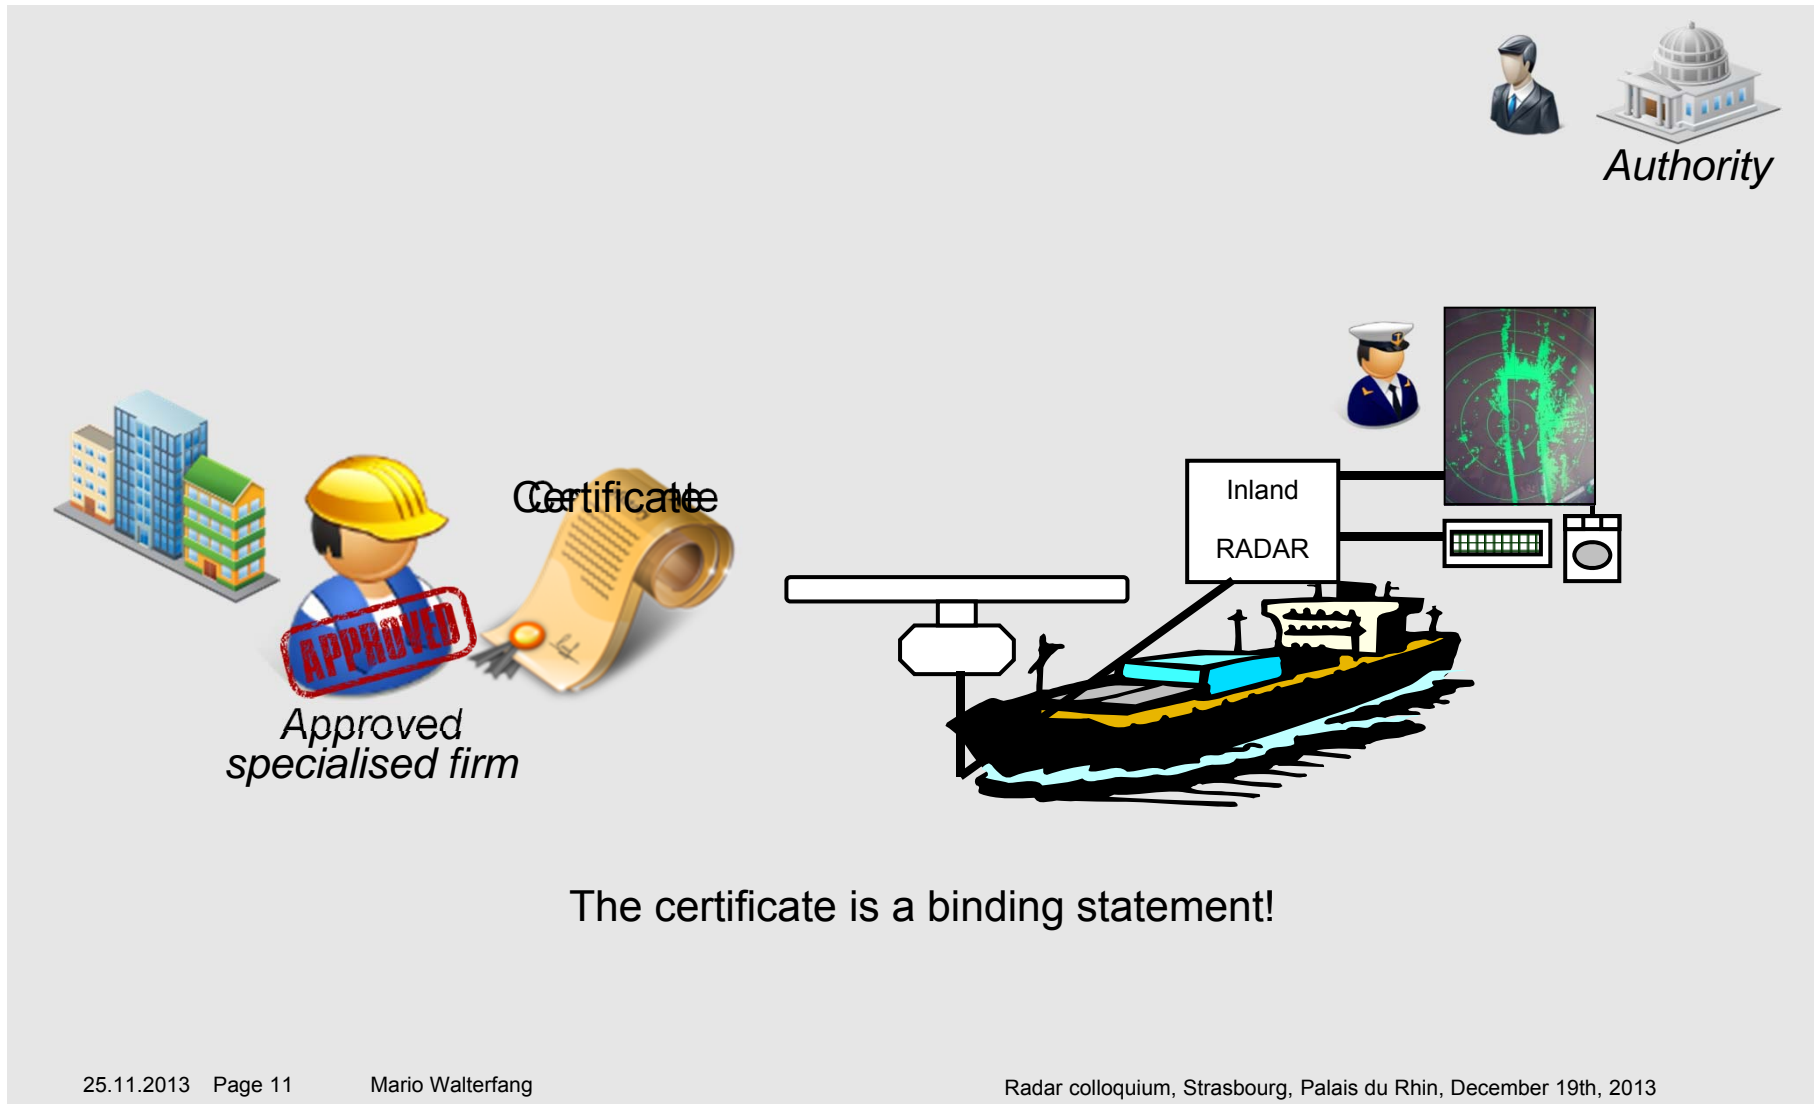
Authority

Certificate

APPROVED

Approved specialised firm

Inland

RADAR

The certificate is a binding statement!

25.11.2013 Page 11 Mario Walterfang

Radar colloquium, Strasbourg, Palais du Rhin, December 19th, 2013